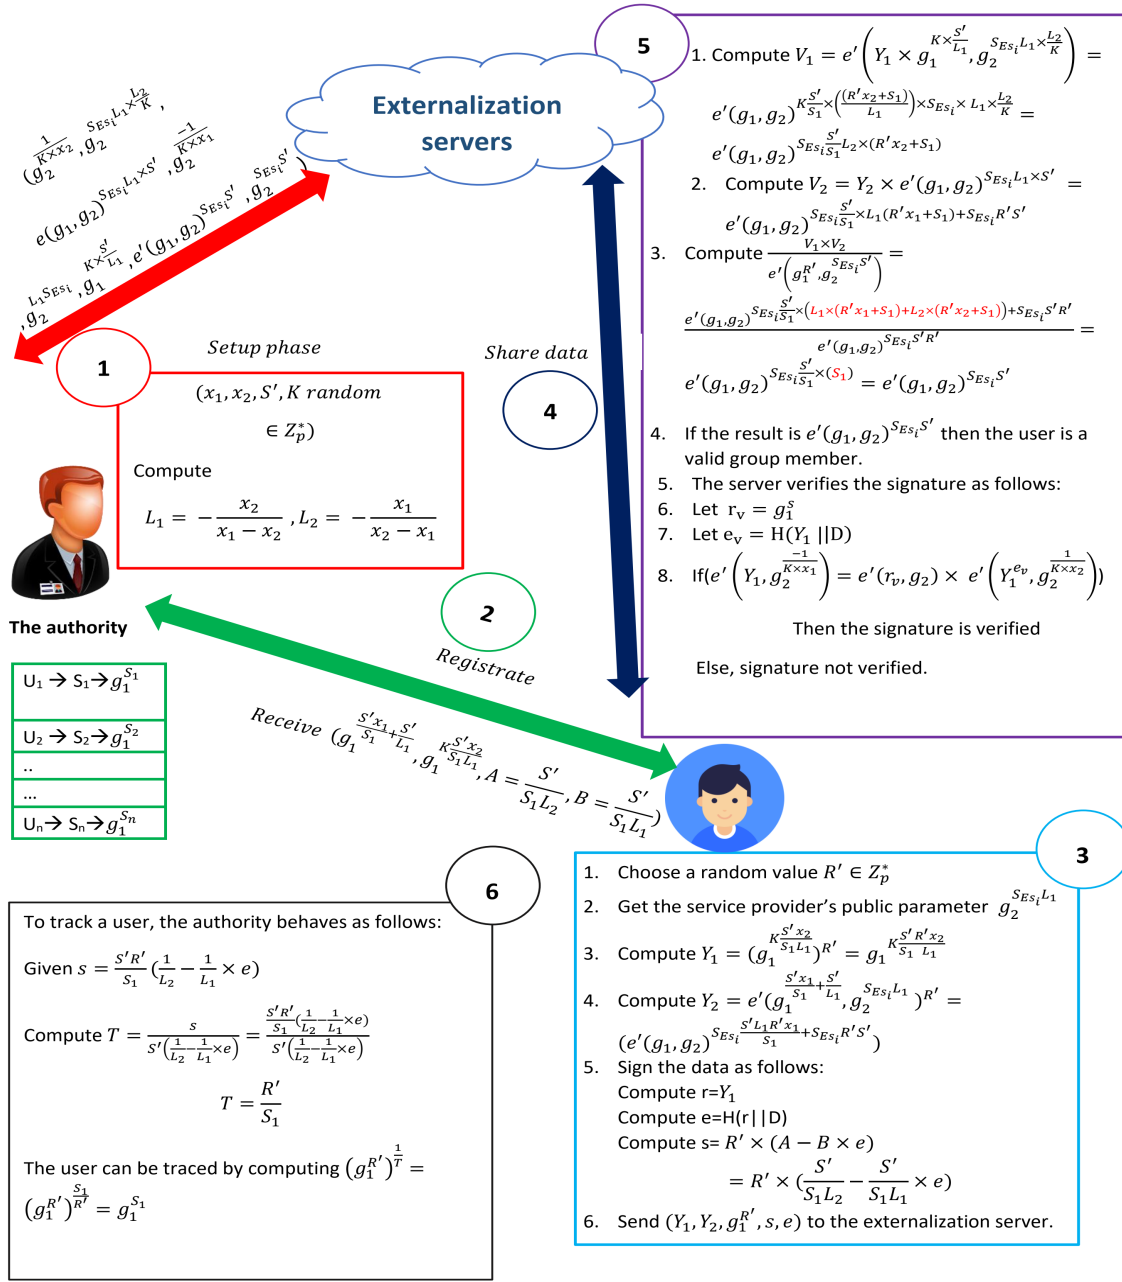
Externalization servers

5

1. Compute $V_1 = e'\left(Y_1 \times g_1^{K\times\frac{S'}{L_1}}, g_2^{S_{ES_i}L_1\times\frac{L_2}{K}}\right) =$
$e'(g_1,g_2)^{K\frac{S'}{S_1}\times\left(\frac{(R'x_2+S_1)}{L_1}\right)\times S_{ES_i}\times L_1\times\frac{L_2}{K}} =$
$e'(g_1,g_2)^{S_{ES_i}\frac{S'}{S_1}L_2\times(R'x_2+S_1)}$

2. Compute $V_2 = Y_2 \times e'(g_1,g_2)^{S_{ES_i}L_1\times S'} =$
$e'(g_1,g_2)^{S_{ES_i}\frac{S'}{S_1}\times L_1(R'x_1+S_1)+S_{ES_i}R'S'}$

3. Compute $\frac{V_1\times V_2}{e'\left(g_1^{R'}, g_2^{S_{ES_i}S'}\right)} =$
$\frac{e'(g_1,g_2)^{S_{ES_i}\frac{S'}{S_1}\times(L_1\times(R'x_1+S_1)+L_2\times(R'x_2+S_1))+S_{ES_i}S'R'}}{e'(g_1,g_2)^{S_{ES_i}S'R'}} =$
$e'(g_1,g_2)^{S_{ES_i}\frac{S'}{S_1}\times(S_1)} = e'(g_1,g_2)^{S_{ES_i}S'}$

4. If the result is $e'(g_1,g_2)^{S_{ES_i}S'}$ then the user is a valid group member.
5. The server verifies the signature as follows:
6. Let $r_v = g_1^s$
7. Let $e_v = H(Y_1 || D)$
8. If$(e'\left(Y_1, g_2^{\frac{-1}{K\times x_1}}\right) = e'(r_v, g_2) \times e'\left(Y_1^{e_v}, g_2^{\frac{1}{K\times x_2}}\right))$

Then the signature is verified

Else, signature not verified.

$(g_2^{\frac{1}{K\times x_2}}, g_2^{S_{ES_i}L_1\times\frac{L_2}{K}}, g_2^{\frac{-1}{K\times x_1}}, e(g_1,g_2)^{S_{ES_i}L_1\times S'}, e'(g_1,g_2)^{S_{ES_i}S'}, g_2^{S_{ES_i}S'}, g_1^{K\times\frac{S'}{L_1}}, g_2^{L_1S_{ES_i}})$

Share data

4

1

Setup phase

$(x_1, x_2, S', K$ random $\in Z_p^*)$

Compute

$L_1 = -\frac{x_2}{x_1 - x_2}, L_2 = -\frac{x_1}{x_2 - x_1}$

The authority

| $U_1 \rightarrow S_1 \rightarrow g_1^{S_1}$ |
|---|
| $U_2 \rightarrow S_2 \rightarrow g_1^{S_2}$ |
| .. |
| ... |
| $U_n \rightarrow S_n \rightarrow g_1^{S_n}$ |

2

Registrate

Receive $(g_1^{\frac{S'x_1}{S_1}+\frac{S'}{L_1}}, g_1^{K\frac{S'x_2}{S_1L_1}}, A = \frac{S'}{S_1L_2}, B = \frac{S'}{S_1L_1})$

3

1. Choose a random value $R' \in Z_p^*$
2. Get the service provider's public parameter $g_2^{S_{ES_i}L_1}$
3. Compute $Y_1 = (g_1^{K\frac{S'x_2}{S_1L_1}})^{R'} = g_1^{K\frac{S'R'x_2}{S_1L_1}}$
4. Compute $Y_2 = e'(g_1^{\frac{S'x_1}{S_1}+\frac{S'}{L_1}}, g_2^{S_{ES_i}L_1})^{R'} = (e'(g_1,g_2)^{S_{ES_i}\frac{S'L_1R'x_1}{S_1}+S_{ES_i}R'S'})$
5. Sign the data as follows:
Compute r=$Y_1$
Compute e=H(r||D)
Compute s= $R' \times (A - B \times e)$
$= R' \times (\frac{S'}{S_1L_2} - \frac{S'}{S_1L_1} \times e)$
6. Send $(Y_1, Y_2, g_1^{R'}, s, e)$ to the externalization server.

6

To track a user, the authority behaves as follows:

Given $s = \frac{S'R'}{S_1}(\frac{1}{L_2} - \frac{1}{L_1} \times e)$

Compute $T = \frac{s}{S'(\frac{1}{L_2}-\frac{1}{L_1}\times e)} = \frac{\frac{S'R'}{S_1}(\frac{1}{L_2}-\frac{1}{L_1}\times e)}{S'(\frac{1}{L_2}-\frac{1}{L_1}\times e)}$

$T = \frac{R'}{S_1}$

The user can be traced by computing $(g_1^{R'})^{\frac{1}{T}} = (g_1^{R'})^{\frac{S_1}{R'}} = g_1^{S_1}$